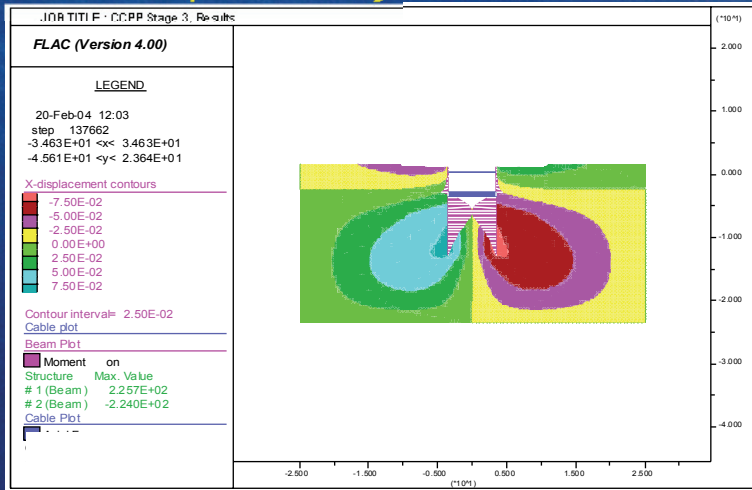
JOB TITLE : CCPP Stage 3. Results

(*10^1)

FLAC (Version 4.00)

LEGEND

20-Feb-04 12:03
step 137662
-3.463E+01 <x< 3.463E+01
-4.561E+01 <y< 2.364E+01

X-displacement contours
-7.50E-02
-5.00E-02
-2.50E-02
0.00E+00
2.50E-02
5.00E-02
7.50E-02

Contour interval= 2.50E-02
Cable plot
Beam Plot
Moment on
Structure Max. Value
# 1 (Beam) 2.257E+02
# 2 (Beam) -2.240E+02
Cable Plot
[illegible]

2.000
1.000
0.000
-1.000
-2.000
-3.000
-4.000

-2.500 -1.500 -0.500 0.500 1.500 2.500
(*10^1)